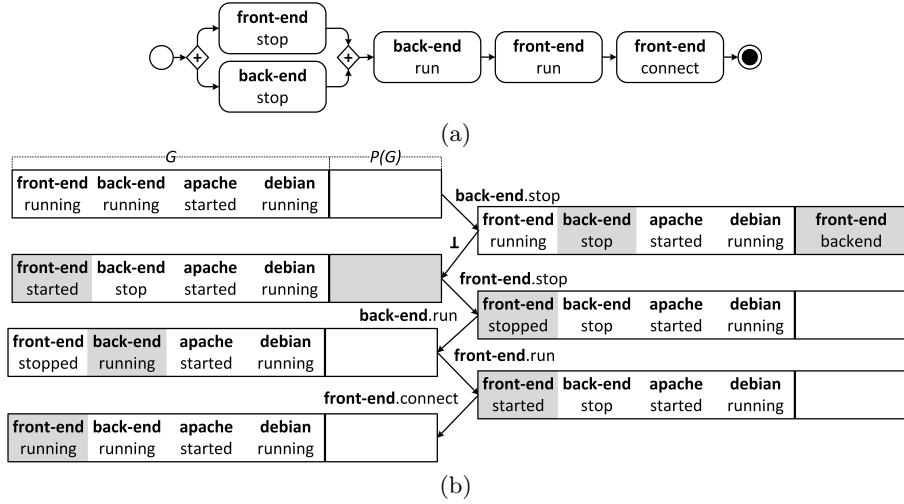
front-end stop

back-end stop

back-end run

front-end run

front-end connect

(a)

G

P(G)

| front-end | back-end | apache | debian | |
|---|---|---|---|---|
| running | running | started | running | |

back-end.stop

| front-end | back-end | apache | debian | front-end |
|---|---|---|---|---|
| running | stop | started | running | backend |

⊥

| front-end | back-end | apache | debian | |
|---|---|---|---|---|
| started | stop | started | running | |

front-end.stop

| front-end | back-end | apache | debian | |
|---|---|---|---|---|
| stopped | stop | started | running | |

back-end.run

| front-end | back-end | apache | debian | |
|---|---|---|---|---|
| stopped | running | started | running | |

front-end.run

| front-end | back-end | apache | debian | |
|---|---|---|---|---|
| started | stop | started | running | |

front-end.connect

| front-end | back-end | apache | debian | |
|---|---|---|---|---|
| running | running | started | running | |

(b)